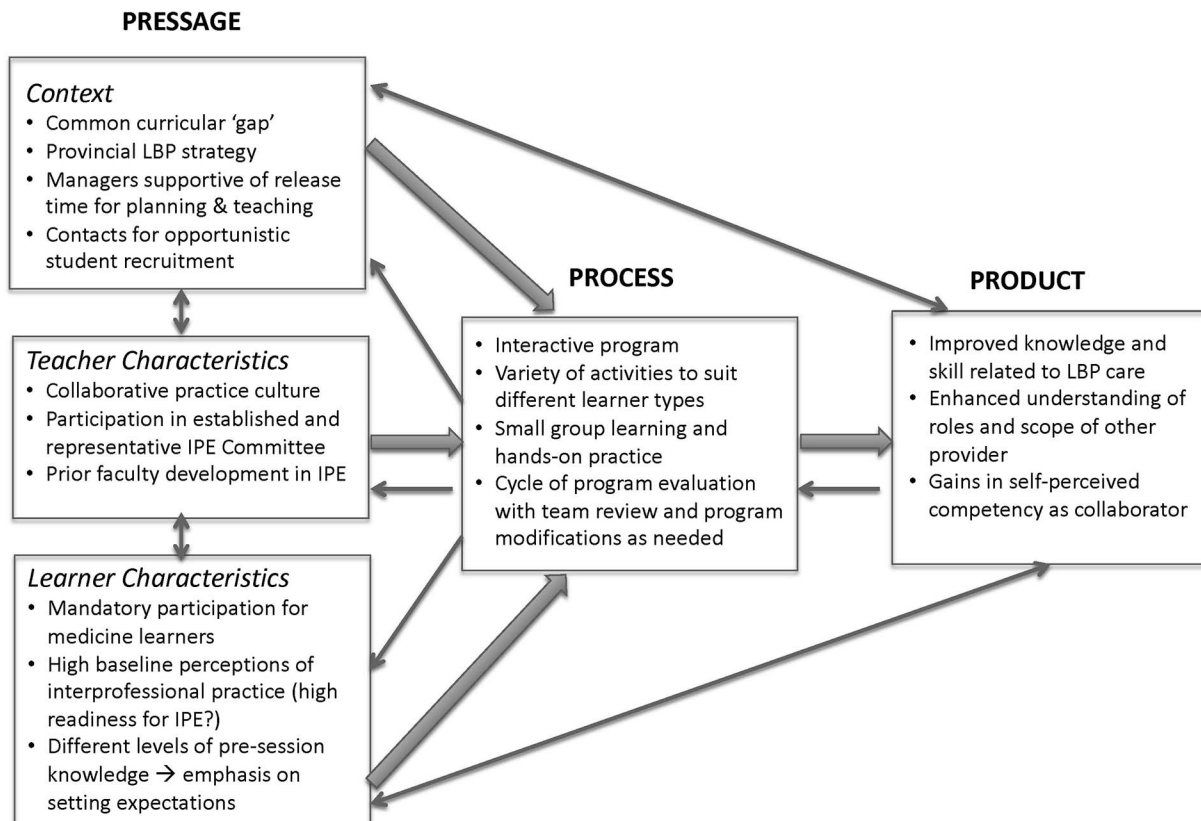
PRESSAGE

Context
• Common curricular 'gap'
• Provincial LBP strategy
• Managers supportive of release time for planning & teaching
• Contacts for opportunistic student recruitment

Teacher Characteristics
• Collaborative practice culture
• Participation in established and representative IPE Committee
• Prior faculty development in IPE

Learner Characteristics
• Mandatory participation for medicine learners
• High baseline perceptions of interprofessional practice (high readiness for IPE?)
• Different levels of pre-session knowledge → emphasis on setting expectations

PROCESS

• Interactive program
• Variety of activities to suit different learner types
• Small group learning and hands-on practice
• Cycle of program evaluation with team review and program modifications as needed

PRODUCT

• Improved knowledge and skill related to LBP care
• Enhanced understanding of roles and scope of other provider
• Gains in self-perceived competency as collaborator